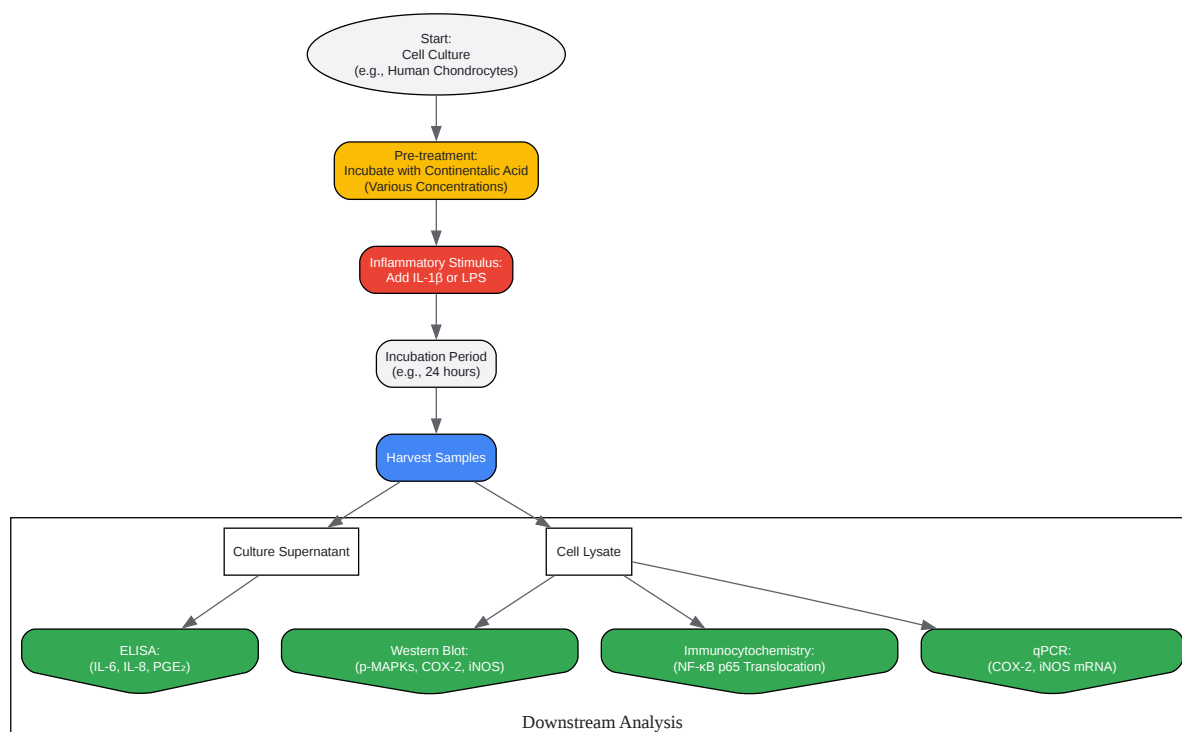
Start:
Cell Culture
(e.g., Human Chondrocytes)

Pre-treatment:
Incubate with Continentalic Acid
(Various Concentrations)

Inflammatory Stimulus:
Add IL-1β or LPS

Incubation Period
(e.g., 24 hours)

Harvest Samples

Culture Supernatant

Cell Lysate

ELISA:
(IL-6, IL-8, $PGE_2$)

Western Blot:
(p-MAPKs, COX-2, iNOS)

Immunocytochemistry:
(NF-κB p65 Translocation)

qPCR:
(COX-2, iNOS mRNA)

Downstream Analysis